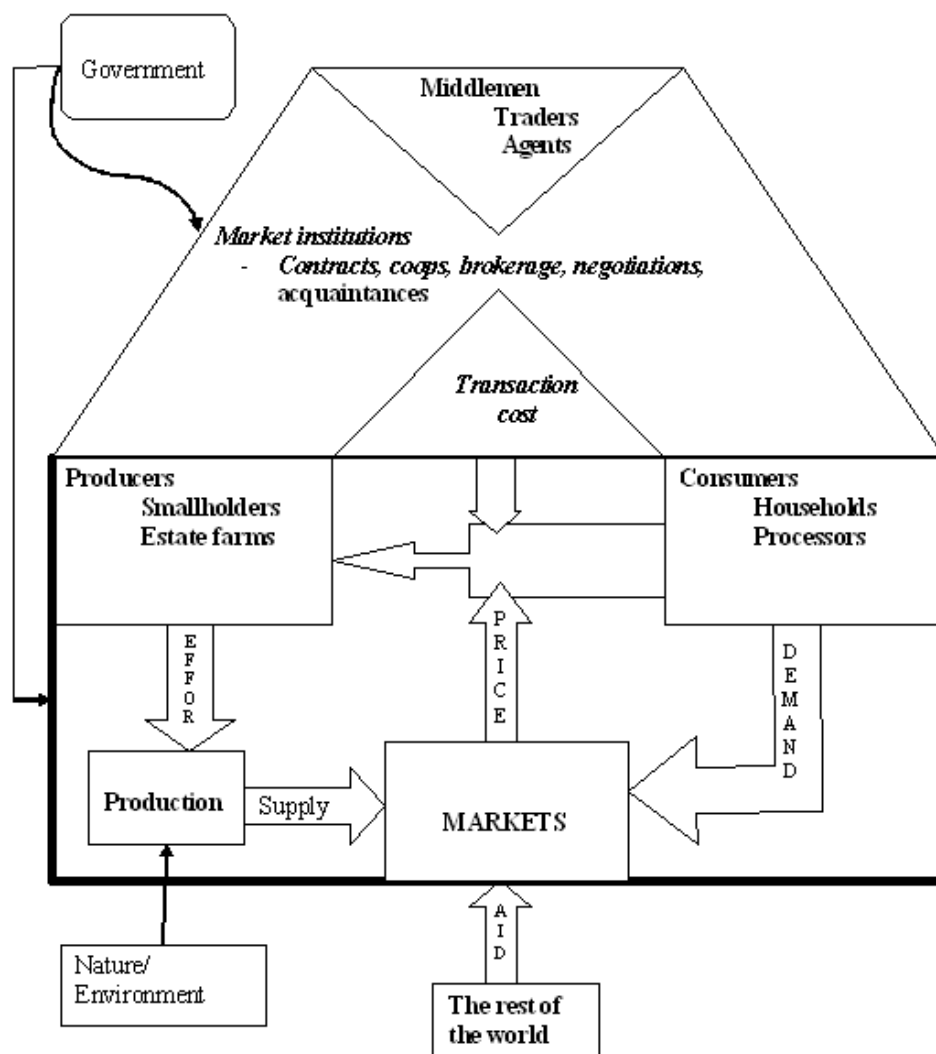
Government

Middlemen
Traders
Agents

Market institutions
- Contracts, coops, brokerage, negotiations, acquaintances

Transaction cost

Producers
Smallholders
Estate farms

Consumers
Households
Processors

EFFOR

PRICE

DEMAND

Production

Supply

MARKETS

AID

Nature/
Environment

The rest of the world